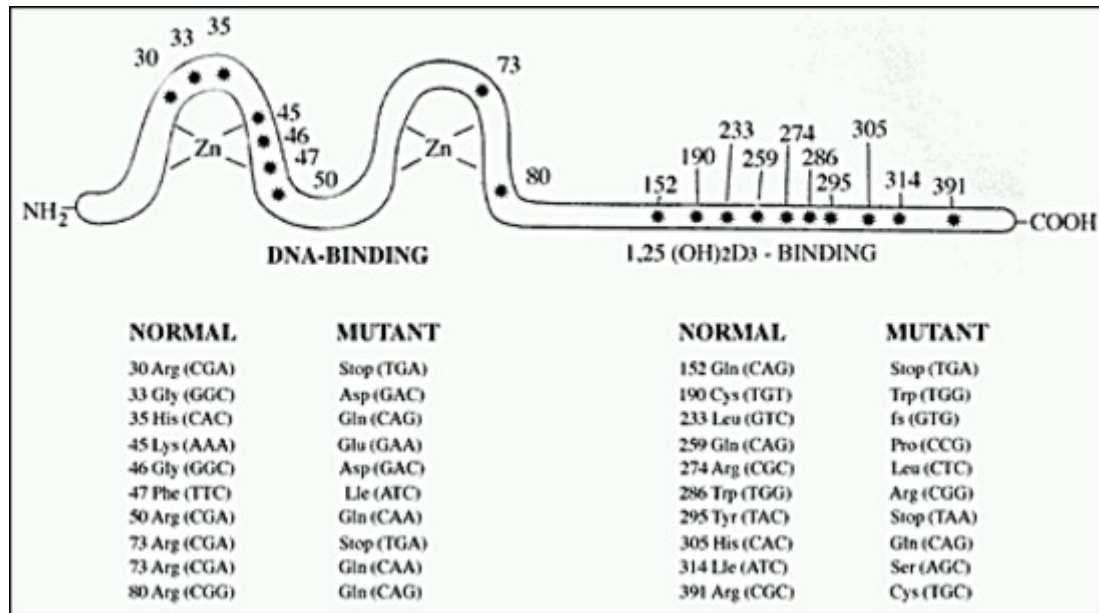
30 33 35

45
46
47
50

73

80

Zn

Zn

$NH_2$

152 190 233 259 274 286 295 305 314 391

COOH

DNA-BINDING

1,25 (OH)2D3 - BINDING

| NORMAL | MUTANT |
|---|---|
| 30 Arg (CGA) | Stop (TGA) |
| 33 Gly (GGC) | Asp (GAC) |
| 35 His (CAC) | Gln (CAG) |
| 45 Lys (AAA) | Glu (GAA) |
| 46 Gly (GGC) | Asp (GAC) |
| 47 Phe (TTC) | Lle (ATC) |
| 50 Arg (CGA) | Gln (CAA) |
| 73 Arg (CGA) | Stop (TGA) |
| 73 Arg (CGA) | Gln (CAA) |
| 80 Arg (CGG) | Gln (CAG) |

| NORMAL | MUTANT |
|---|---|
| 152 Gln (CAG) | Stop (TGA) |
| 190 Cys (TGT) | Trp (TGG) |
| 233 Leu (GTC) | fs (GTG) |
| 259 Gln (CAG) | Pro (CCG) |
| 274 Arg (CGC) | Leu (CTC) |
| 286 Trp (TGG) | Arg (CGG) |
| 295 Tyr (TAC) | Stop (TAA) |
| 305 His (CAC) | Gln (CAG) |
| 314 Lle (ATC) | Ser (AGC) |
| 391 Arg (CGC) | Cys (TGC) |